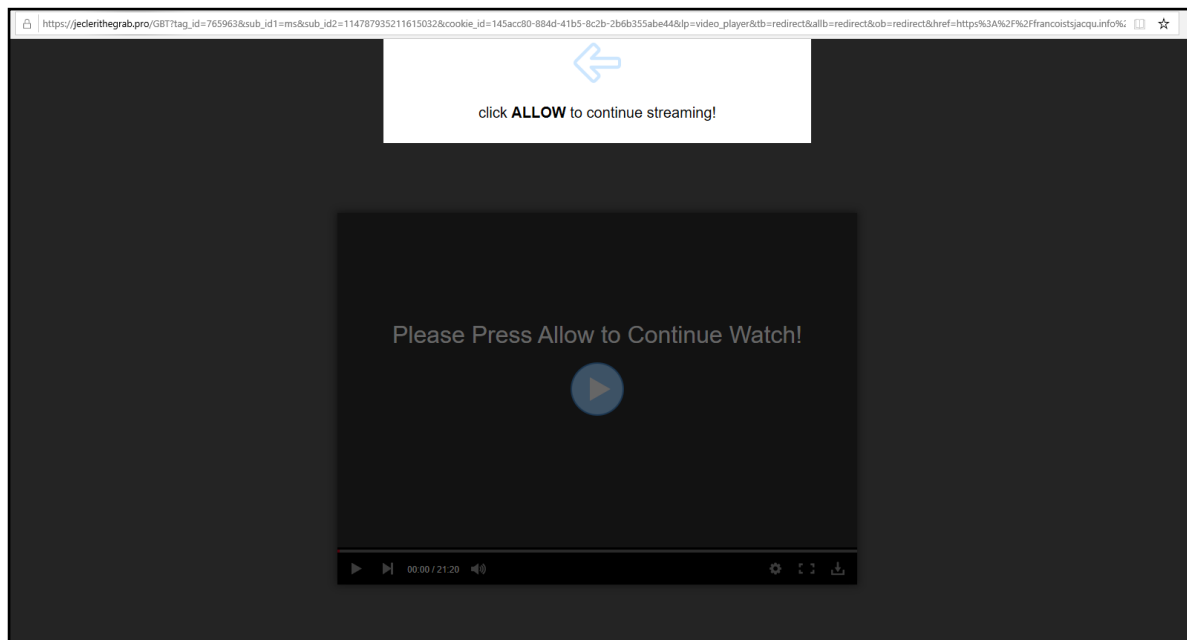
https://jeclerithegrab.pro/GBT?tag_id=765963&sub_id1=ms&sub_id2=114787935211615032&cookie_id=145acc80-884d-41b5-8c2b-2b6b355abe44&lp=video_player&tb=redirect&allb=redirect&ob=redirect&href=https%3A%2F%2Ffrancoistsjacqu.info%2

click **ALLOW** to continue streaming!

Please Press Allow to Continue Watch!

00:00 / 21:20